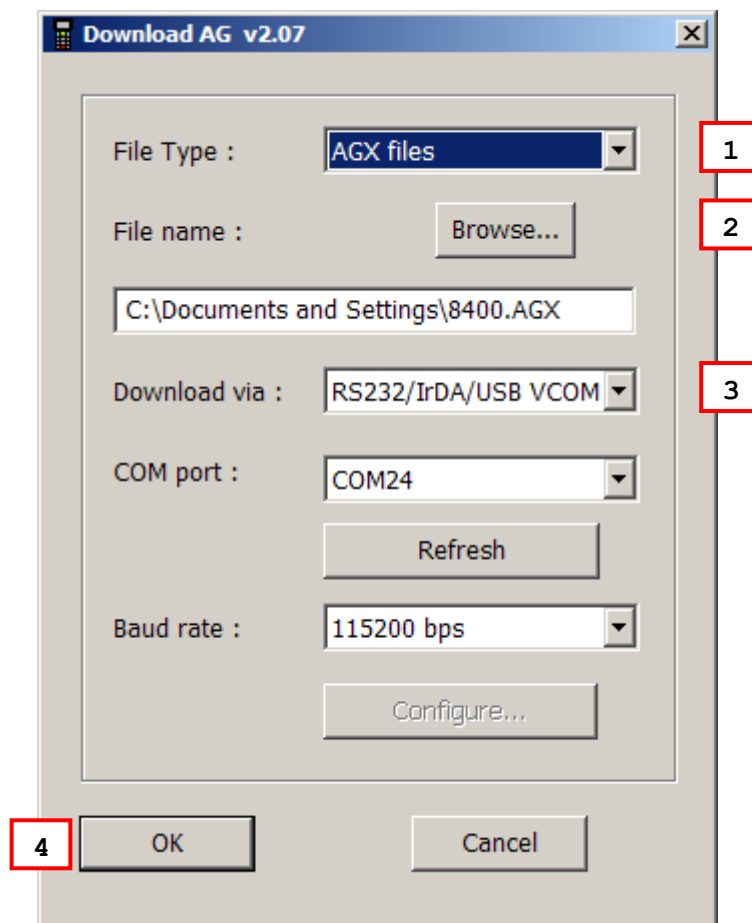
Download AG v2.07

File Type : AGX files

1

File name : Browse...

2

C:\Documents and Settings\8400.AGX

Download via : RS232/IrDA/USB VCOM

3

COM port : COM24

Refresh

Baud rate : 115200 bps

Configure...

4

OK

Cancel